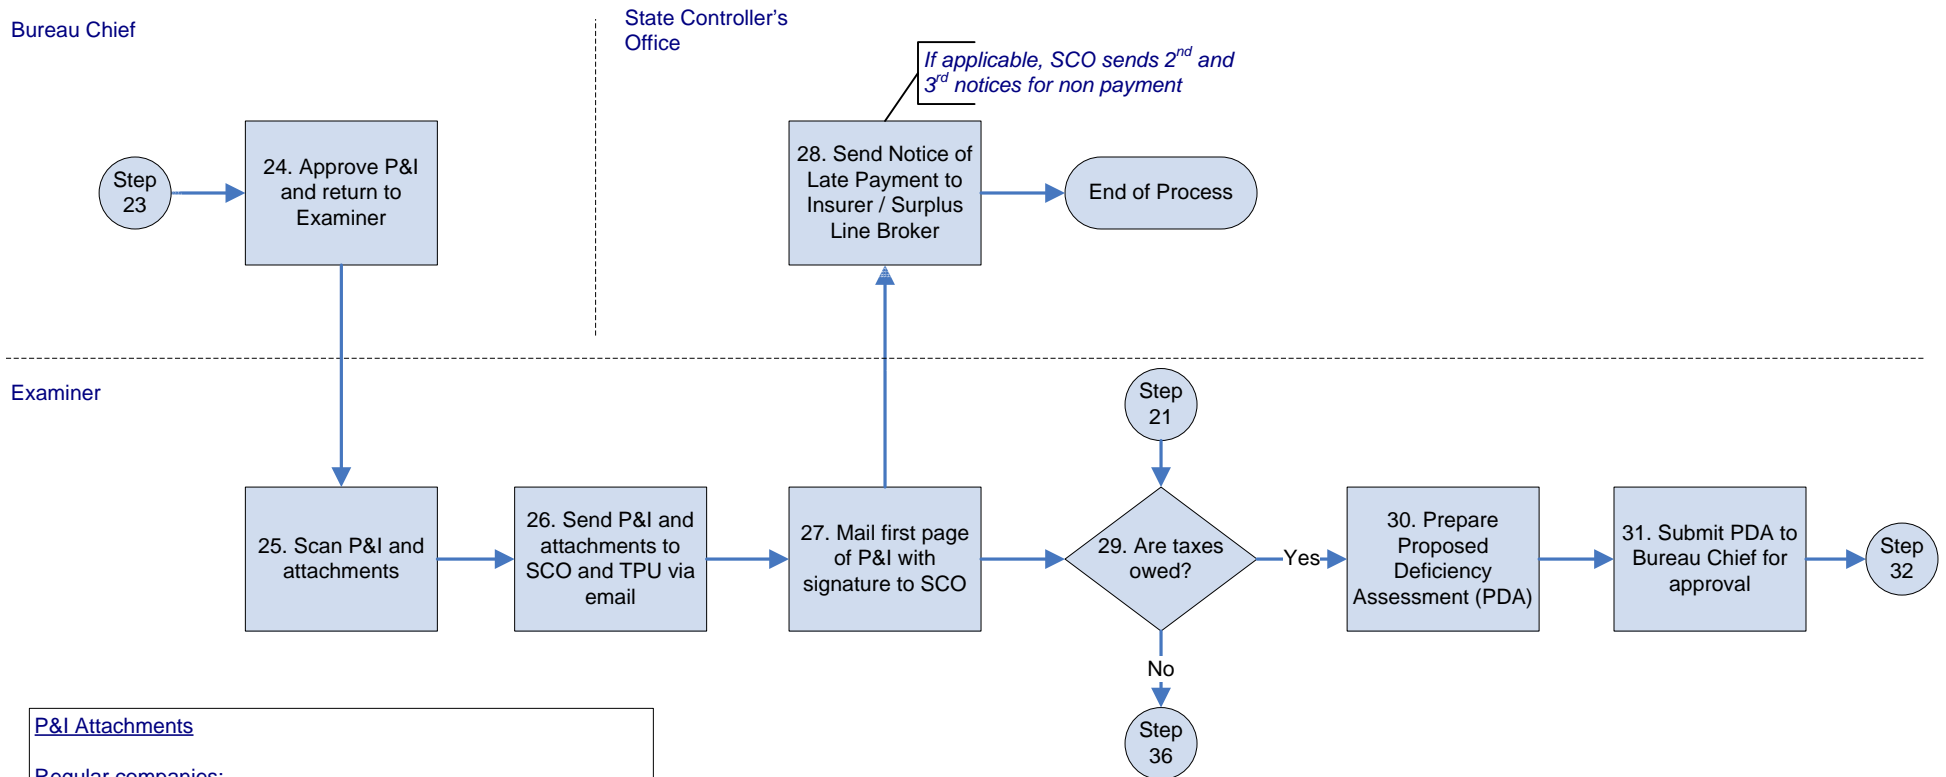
Bureau Chief

State Controller's Office

If applicable, SCO sends 2$^{nd}$ and 3$^{rd}$ notices for non payment

Step 23

24. Approve P&I and return to Examiner

28. Send Notice of Late Payment to Insurer / Surplus Line Broker

End of Process

Examiner

Step 21

25. Scan P&I and attachments

26. Send P&I and attachments to SCO and TPU via email

27. Mail first page of P&I with signature to SCO

29. Are taxes owed?

Yes

30. Prepare Proposed Deficiency Assessment (PDA)

31. Submit PDA to Bureau Chief for approval

Step 32

No

Step 36

P&I Attachments

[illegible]